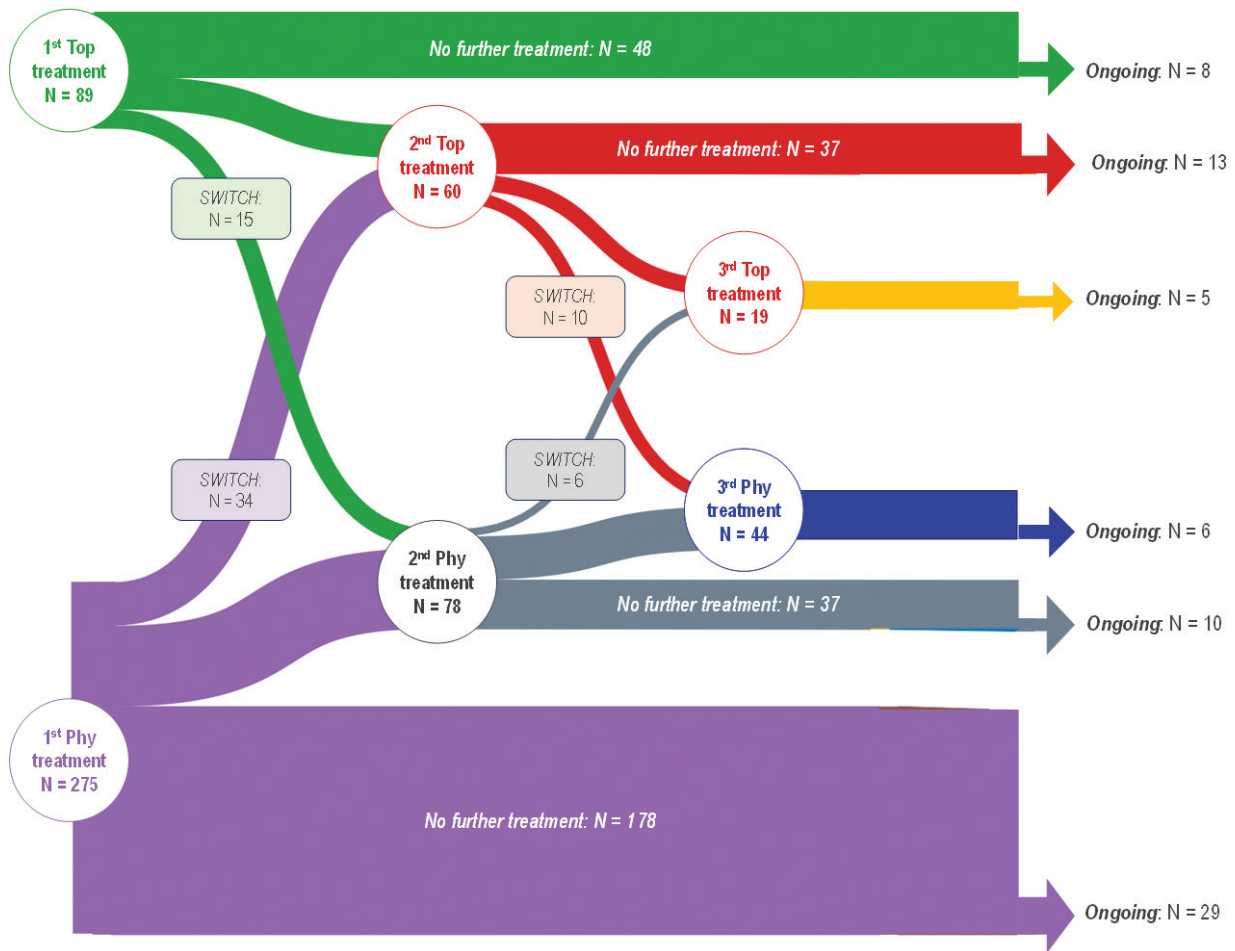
1st Top treatment N = 89

No further treatment: N = 48

Ongoing: N = 8

2nd Top treatment N = 60

No further treatment: N = 37

Ongoing: N = 13

SWITCH: N = 15

3rd Top treatment N = 19

Ongoing: N = 5

SWITCH: N = 10

SWITCH: N = 6

SWITCH: N = 34

3rd Phy treatment N = 44

Ongoing: N = 6

2nd Phy treatment N = 78

No further treatment: N = 37

Ongoing: N = 10

1st Phy treatment N = 275

No further treatment: N = 178

Ongoing: N = 29